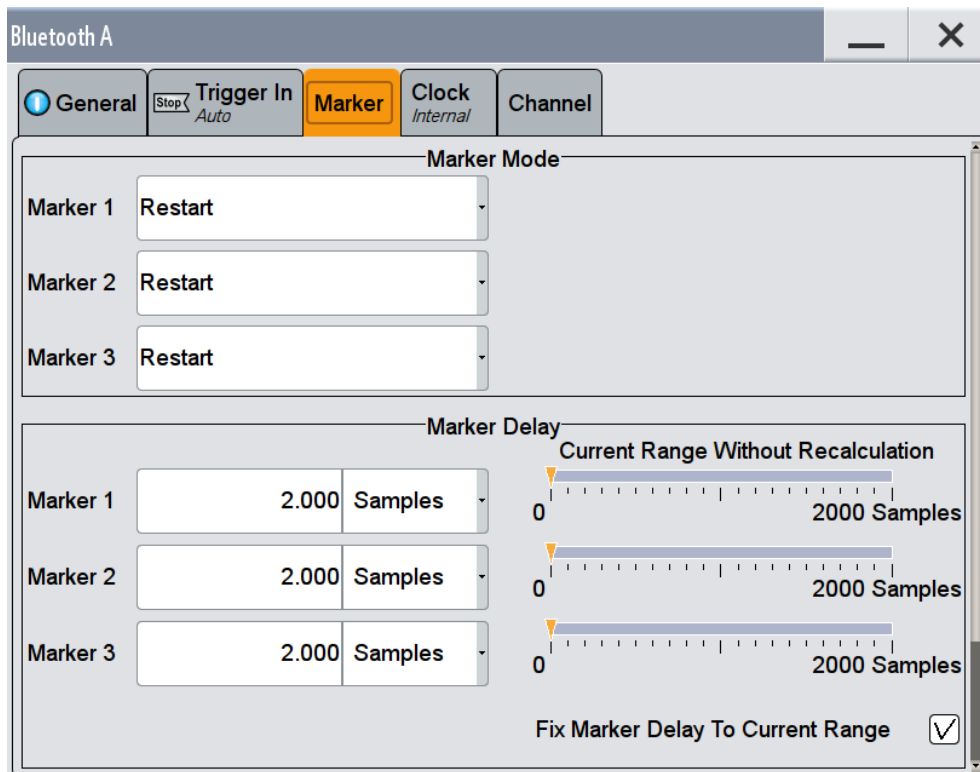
Bluetooth A

General
Stop Trigger In Auto
Marker
Clock Internal
Channel

Marker Mode

Marker 1 Restart
Marker 2 Restart
Marker 3 Restart

Marker Delay

Current Range Without Recalculation

Marker 1 2.000 Samples
0 2000 Samples
Marker 2 2.000 Samples
0 2000 Samples
Marker 3 2.000 Samples
0 2000 Samples

Fix Marker Delay To Current Range